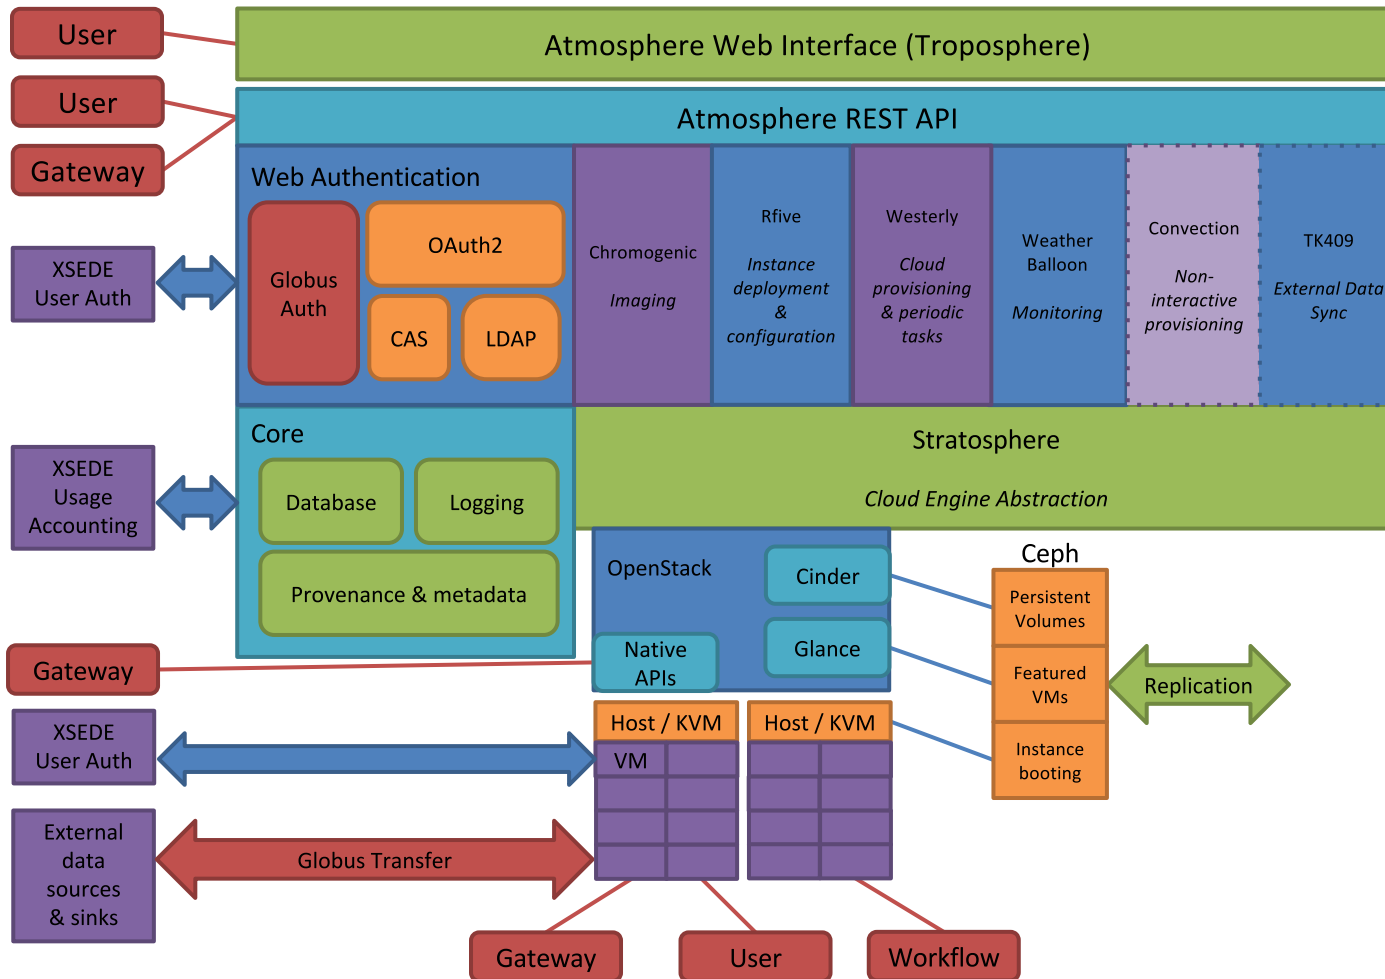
User

Atmosphere Web Interface (Troposphere)

User

Gateway

Atmosphere REST API

Web Authentication

Globus Auth

OAuth2

CAS

LDAP

XSEDE User Auth

Chromogenic

Imaging

Rfive

Instance deployment & configuration

Westerly

Cloud provisioning & periodic tasks

Weather Balloon

Monitoring

Convection

Non-interactive provisioning

TK409

External Data Sync

XSEDE Usage Accounting

Core

Database

Logging

Provenance & metadata

Stratosphere

Cloud Engine Abstraction

OpenStack

Cinder

Glance

Native APIs

Ceph

Persistent Volumes

Featured VMs

Instance booting

Replication

Gateway

XSEDE User Auth

Host / KVM

Host / KVM

VM

External data sources & sinks

Globus Transfer

Gateway

User

Workflow